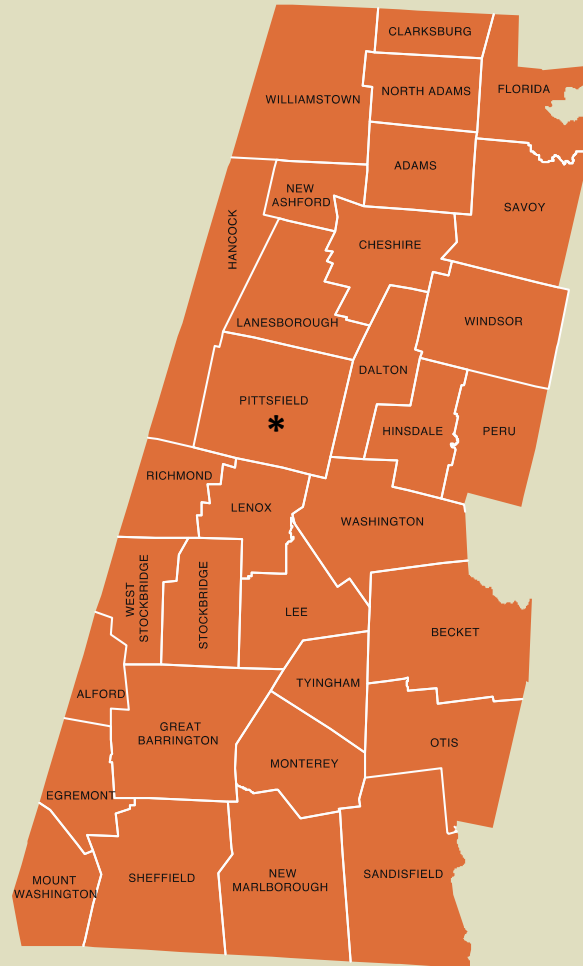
CLARKSBURG

WILLIAMSTOWN

NORTH ADAMS

FLORIDA

ADAMS

NEW ASHFORD

HANCOCK

SAVOY

CHESHIRE

LANESBOROUGH

WINDSOR

DALTON

PITTSFIELD
*

HINSDALE

PERU

RICHMOND

LENOX

WASHINGTON

WEST STOCKBRIDGE

STOCKBRIDGE

LEE

BECKET

ALFORD

TYINGHAM

GREAT BARRINGTON

OTIS

MONTEREY

EGREMONT

MOUNT WASHINGTON

SHEFFIELD

NEW MARLBOROUGH

SANDISFIELD